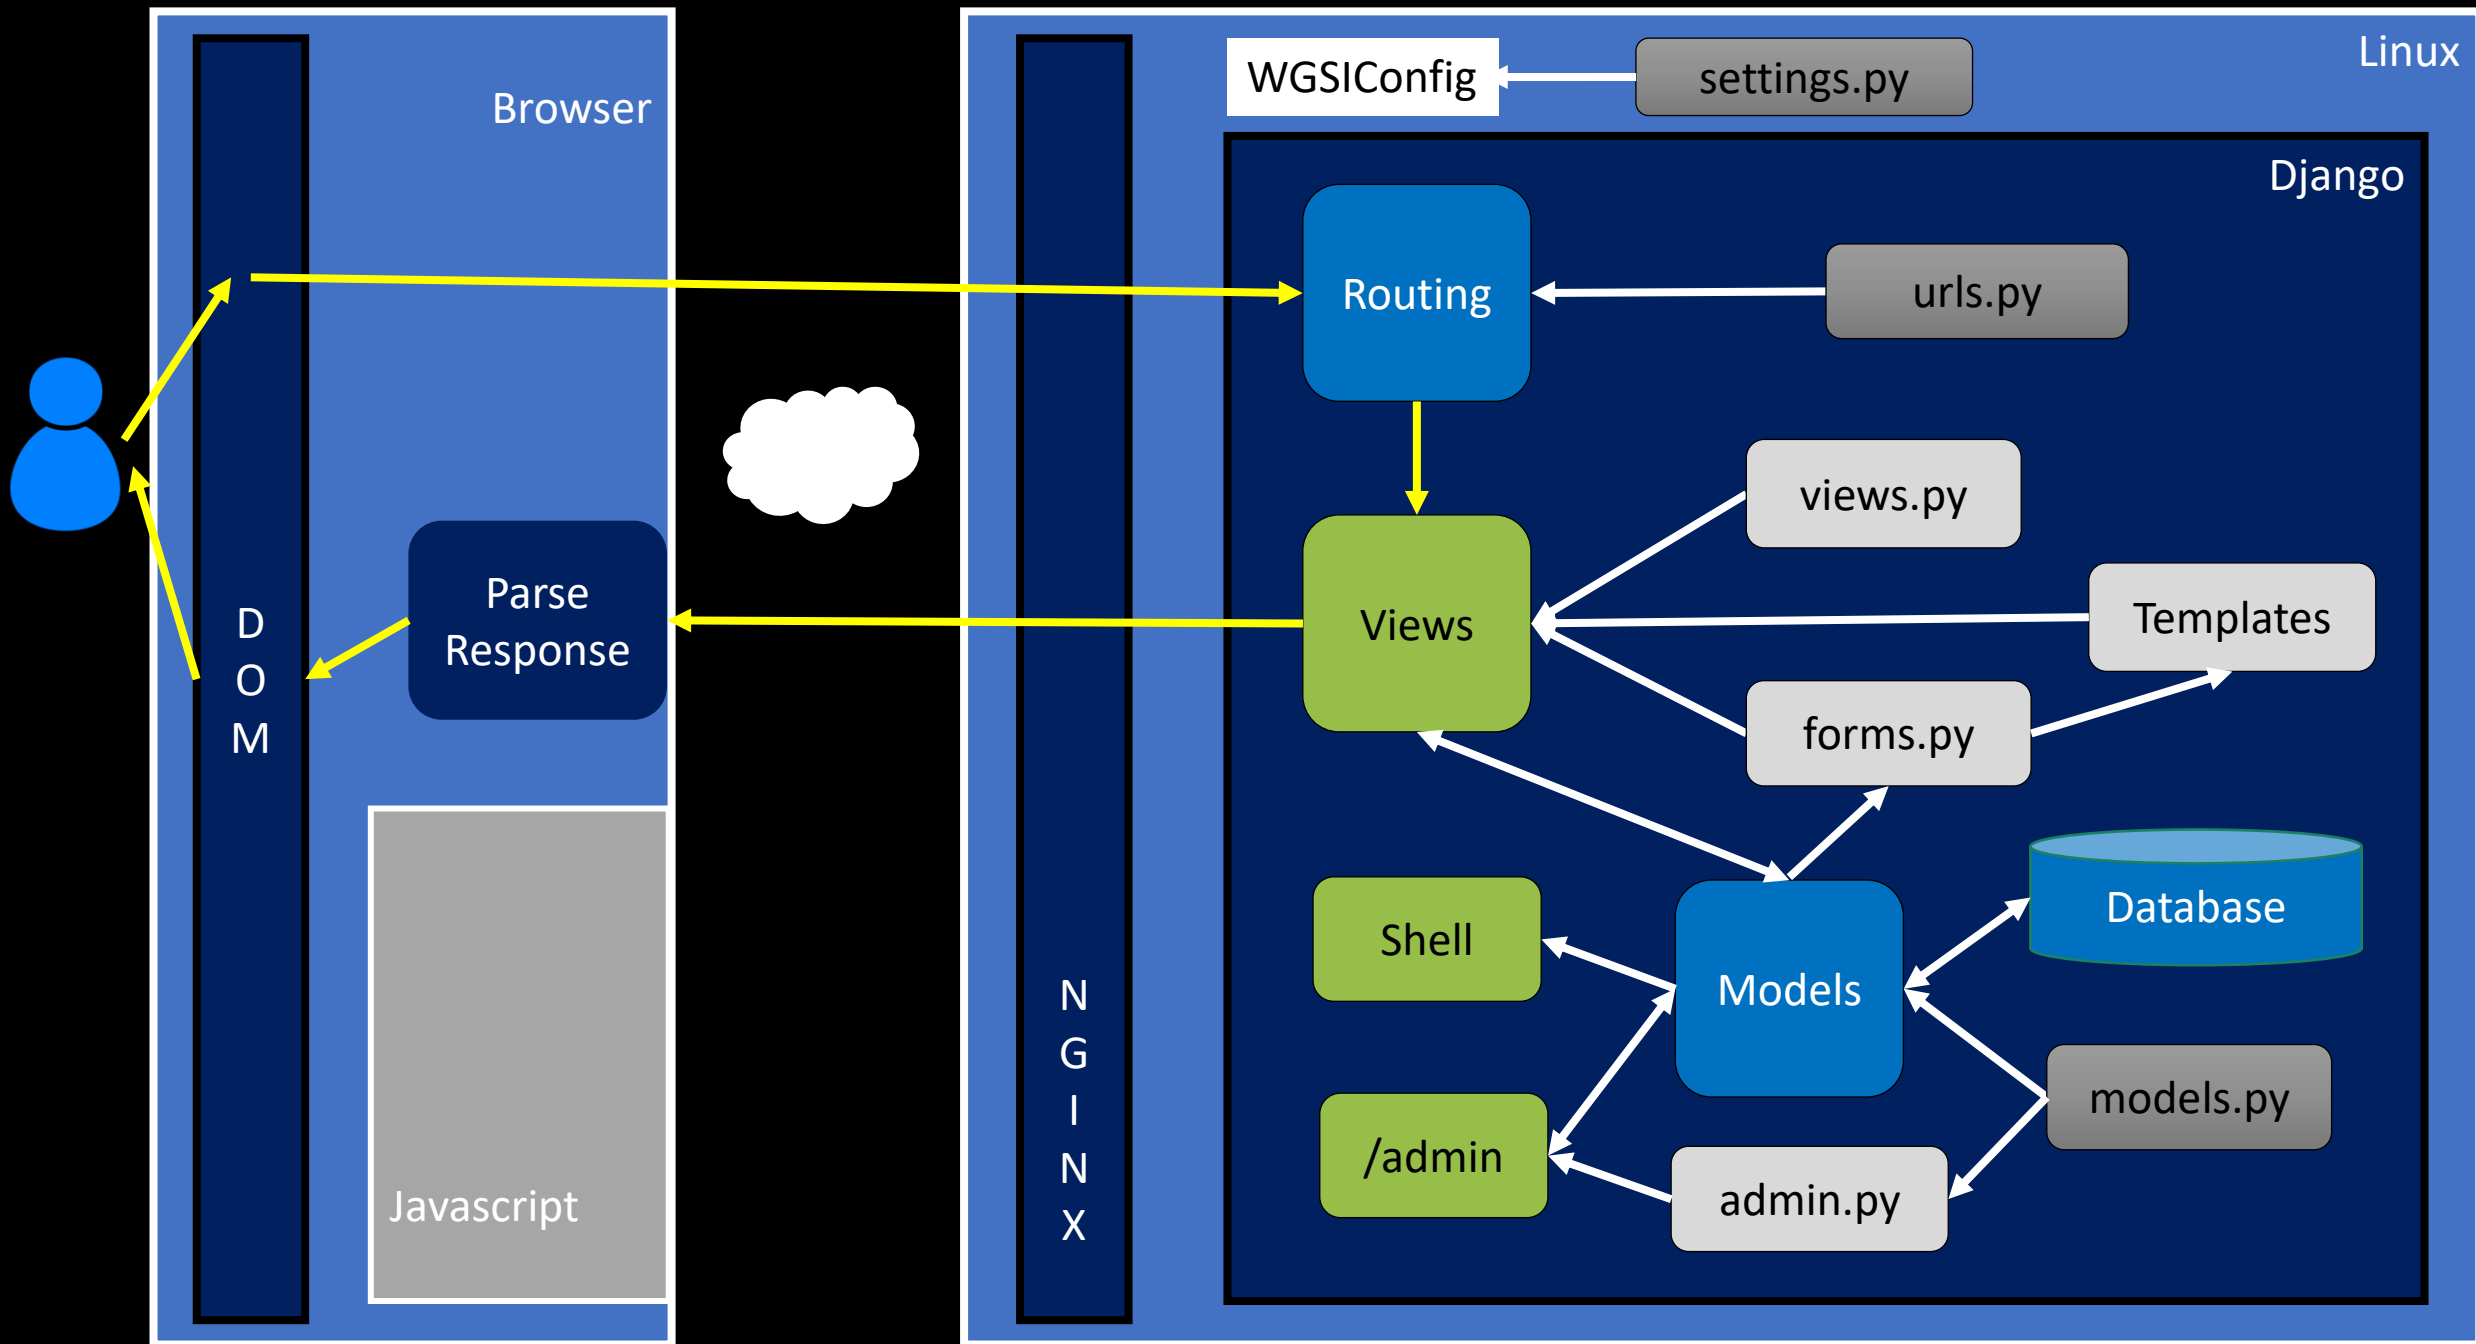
Browser

D
O
M

Parse Response

Javascript

Linux

WGSIConfig

settings.py

N
G
I
N
X

Django

Routing

urls.py

views.py

Views

Templates

forms.py

Shell

Models

Database

/admin

models.py

admin.py